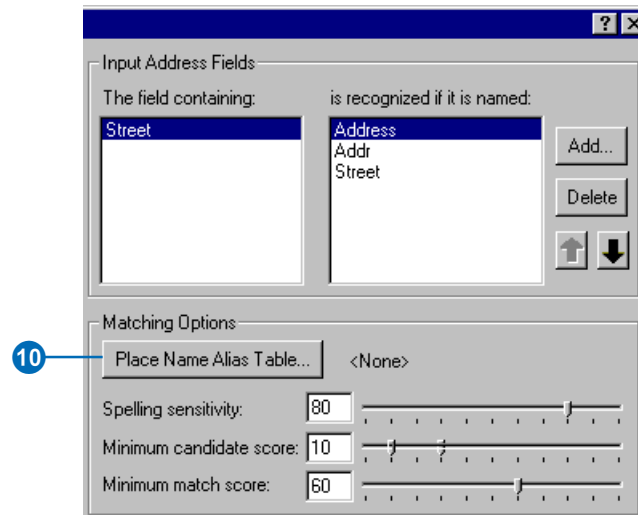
?
Input Address Fields
The field containing:
is recognized if it is named:
Street
Address
Addr
Street
Add...
Delete
Matching Options
10
Place Name Alias Table...
<None>
Spelling sensitivity: 80
Minimum candidate score: 10
Minimum match score: 60